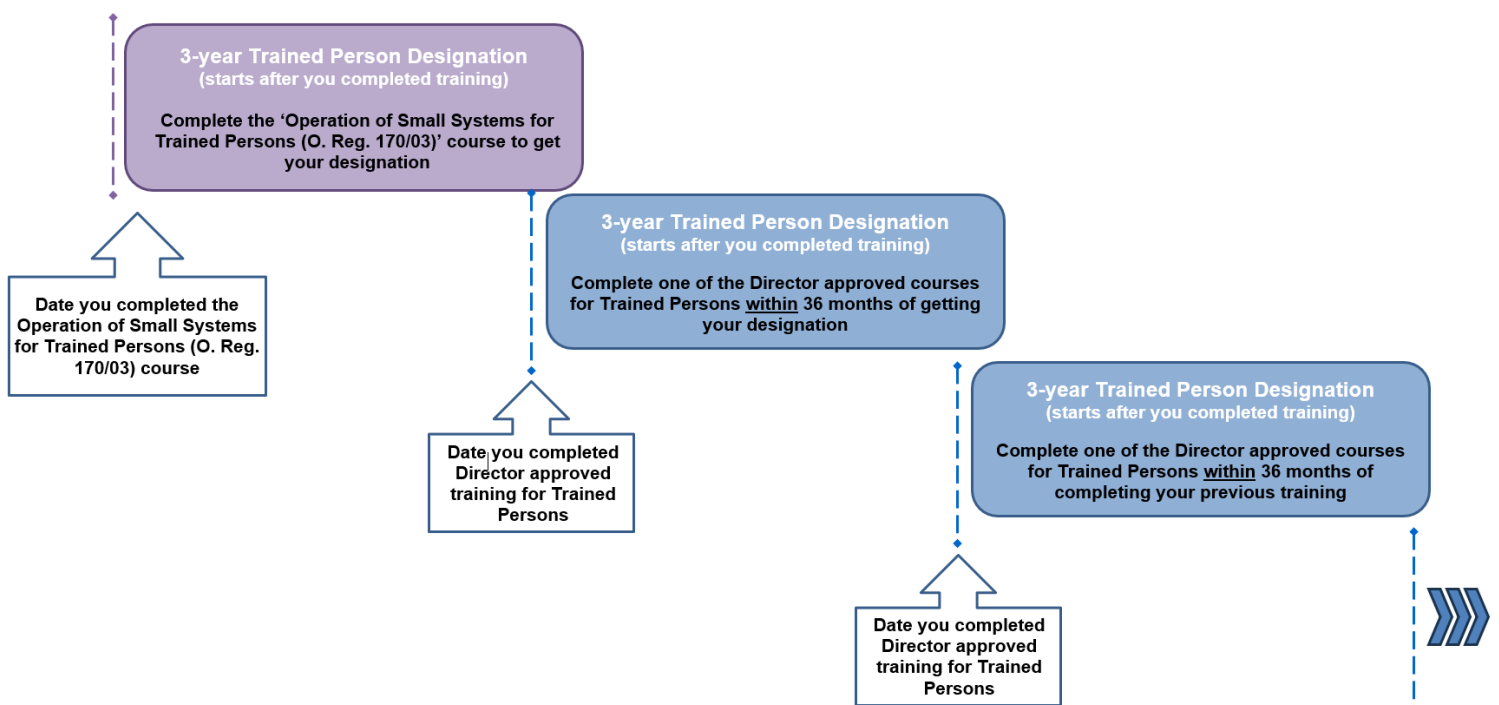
3-year Trained Person Designation
(starts after you completed training)

Complete the 'Operation of Small Systems for Trained Persons (O. Reg. 170/03)' course to get your designation

Date you completed the Operation of Small Systems for Trained Persons (O. Reg. 170/03) course

3-year Trained Person Designation
(starts after you completed training)

Complete one of the Director approved courses for Trained Persons within 36 months of getting your designation

Date you completed Director approved training for Trained Persons

3-year Trained Person Designation
(starts after you completed training)

Complete one of the Director approved courses for Trained Persons within 36 months of completing your previous training

Date you completed Director approved training for Trained Persons